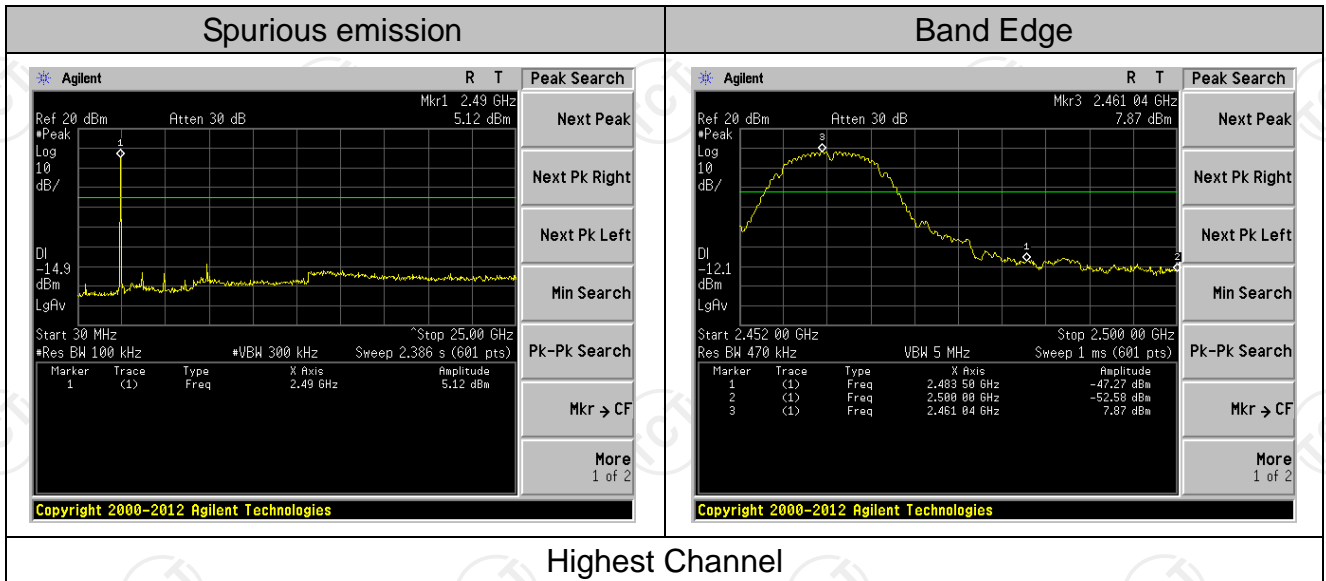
| Spurious emission | Band Edge |
|---|---|
| Agilent R T Peak Search | Agilent R T Peak Search |

Spurious emission

Agilent R T

Peak Search

Mkr1 2.49 GHz
Ref 20 dBm Atten 30 dB 5.12 dBm
#Peak
Log
10
dB/

DI
-14.9
dBm
LgAv

1

Start 30 MHz ^Stop 25.00 GHz
#Res BW 100 kHz #VBW 300 kHz Sweep 2.386 s (601 pts)

| Marker | Trace | Type | X Axis | Amplitude |
|---|---|---|---|---|
| 1 | (1) | Freq | 2.49 GHz | 5.12 dBm |

Next Peak
Next Pk Right
Next Pk Left
Min Search
Pk-Pk Search
Mkr → CF
More
1 of 2

Copyright 2000-2012 Agilent Technologies

Band Edge

Agilent R T

Peak Search

Mkr3 2.461 04 GHz
Ref 20 dBm Atten 30 dB 7.87 dBm
#Peak
Log
10
dB/

DI
-12.1
dBm
LgAv

3
1
2

Start 2.452 00 GHz Stop 2.500 00 GHz
Res BW 470 kHz VBW 5 MHz Sweep 1 ms (601 pts)

| Marker | Trace | Type | X Axis | Amplitude |
|---|---|---|---|---|
| 1 | (1) | Freq | 2.483 50 GHz | -47.27 dBm |
| 2 | (1) | Freq | 2.500 00 GHz | -52.58 dBm |
| 3 | (1) | Freq | 2.461 04 GHz | 7.87 dBm |

Next Peak
Next Pk Right
Next Pk Left
Min Search
Pk-Pk Search
Mkr → CF
More
1 of 2

Copyright 2000-2012 Agilent Technologies

Highest Channel